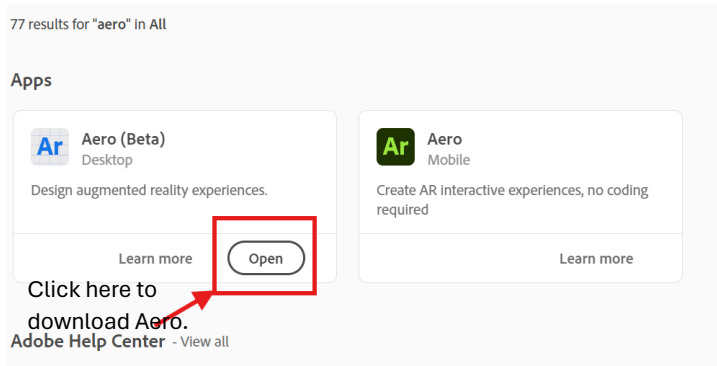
77 results for "aero" in All

Apps

Ar
Aero (Beta)
Desktop

Design augmented reality experiences.

Learn more
Open

Ar
Aero
Mobile

Create AR interactive experiences, no coding required

Learn more

Click here to download Aero.

Adobe Help Center - View all